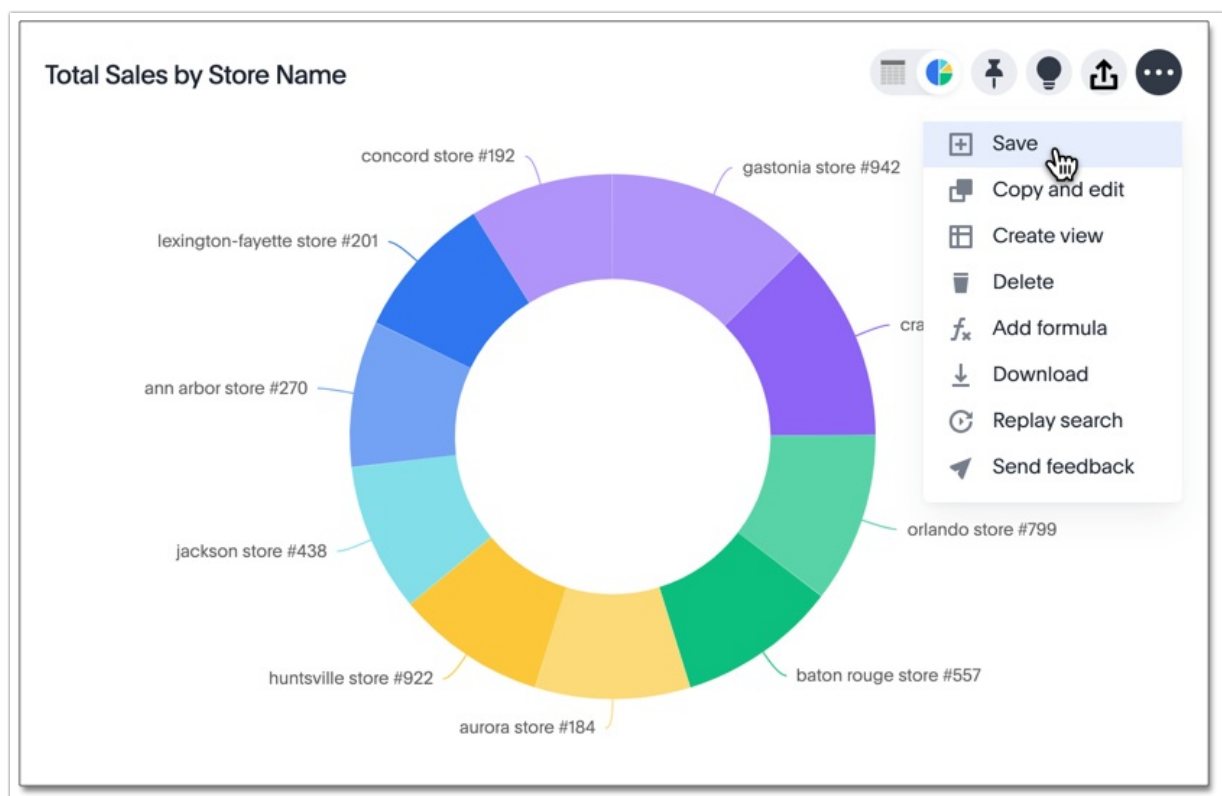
Total Sales by Store Name

Save
Copy and edit
Create view
Delete
Add formula
Download
Replay search
Send feedback

concord store #192
gastonia store #942
lexington-fayette store #201
cra
ann arbor store #270
orlando store #799
jackson store #438
baton rouge store #557
huntsville store #922
aurora store #184